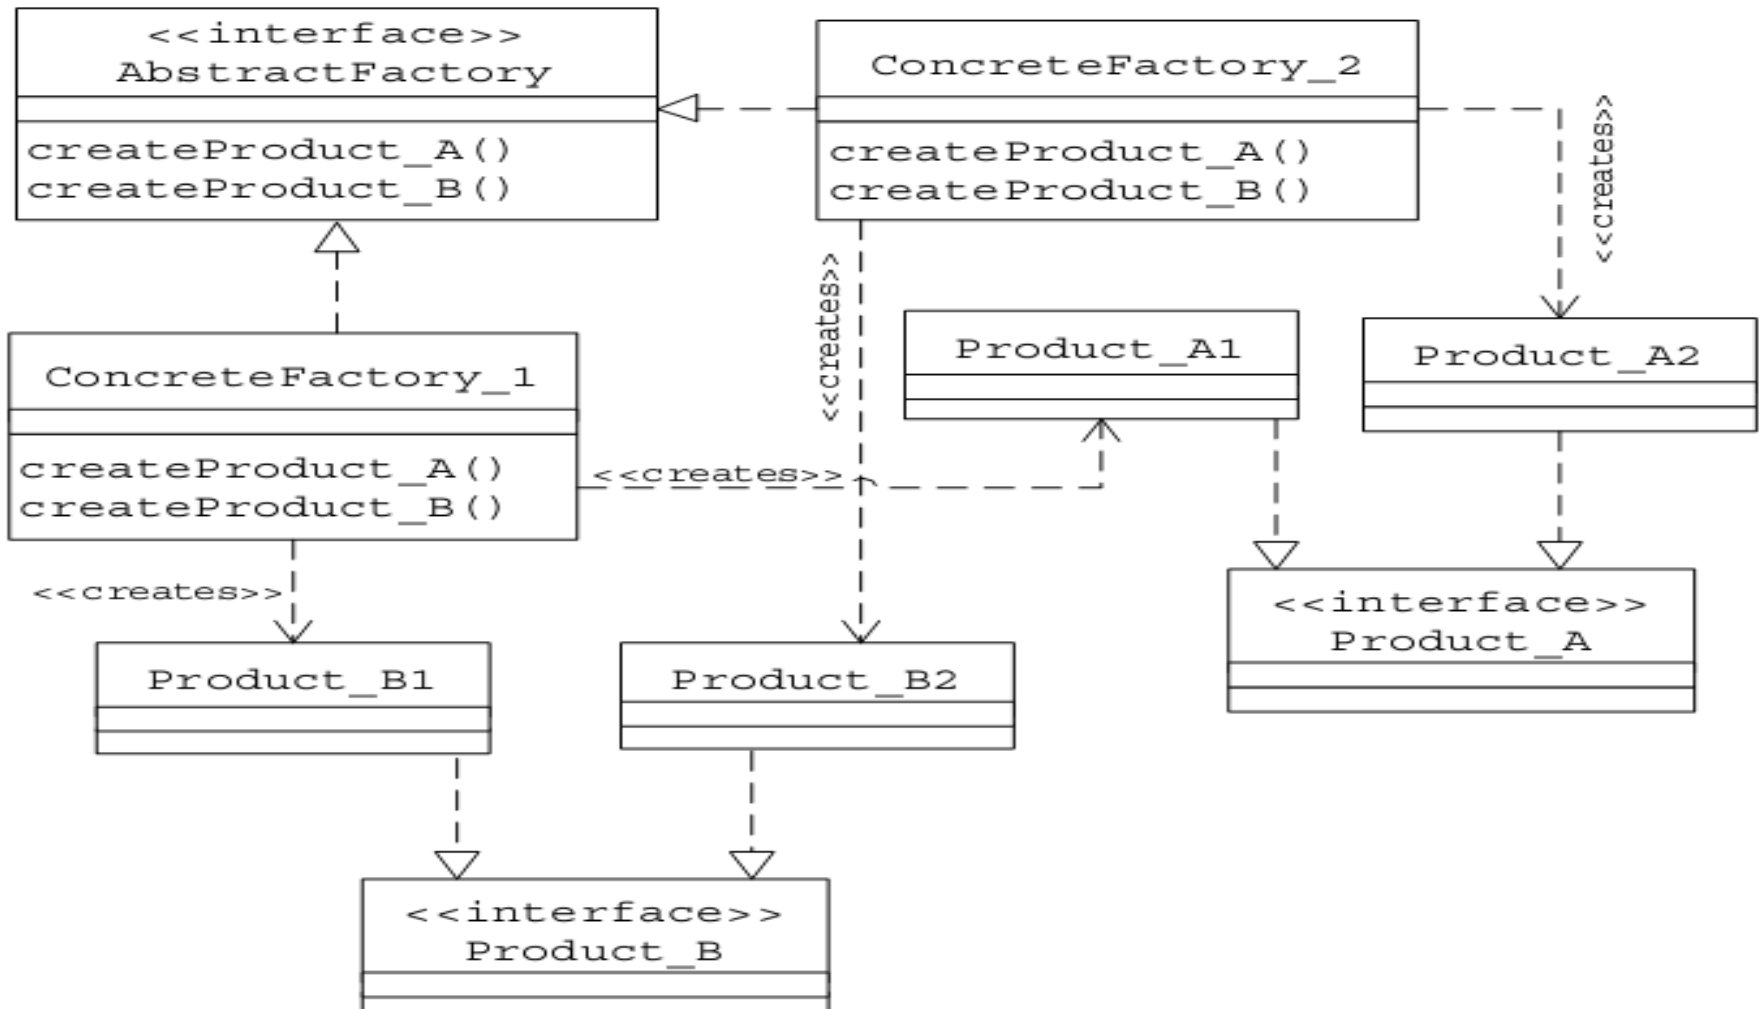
<<interface>>
AbstractFactory

createProduct_A()
createProduct_B()

ConcreteFactory_2

createProduct_A()
createProduct_B()

<<creates>>

<<creates>>

ConcreteFactory_1

createProduct_A()
createProduct_B()

<<creates>>

Product_A1

Product_A2

<<creates>>

Product_B1

Product_B2

<<interface>>
Product_A

<<interface>>
Product_B